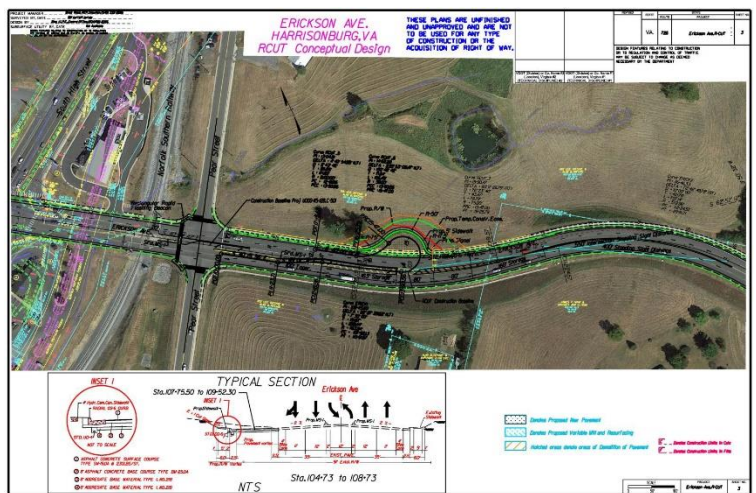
ERICKSON AVE.
HARRISONBURG,VA
RCUT Conceptual Design

THESE PLANS ARE UNFINISHED AND UNAPPROVED AND ARE NOT TO BE USED FOR ANY TYPE OF CONSTRUCTION OR THE ACQUISITION OF RIGHT OF WAY.

VA.

Erickson Ave/RCUT

DESIGN FEATURES RELATING TO CONSTRUCTION OR TO REGULATION AND CONTROL OF TRAFFIC MAY BE SUBJECT TO CHANGE AS DEEMED NECESSARY BY THE DEPARTMENT

Norfolk Southern Railroad

Pear Street

Construction Baseline

Prop. Temp. Constr. Esmt.

Prop. Sidewalk

INSET 1

NOT TO SCALE

TYPICAL SECTION

Sta.107+75.50 to 109+52.30

Erickson Ave

Sta.104+73 to 108+73

NTS

Denotes Proposed New Pavement

Denotes Proposed Variable Mill and Resurfacing

Hatched areas denote areas of Demolition of Pavement

Denotes Construction Limits in Cuts

Denotes Construction Limits in Fills

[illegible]